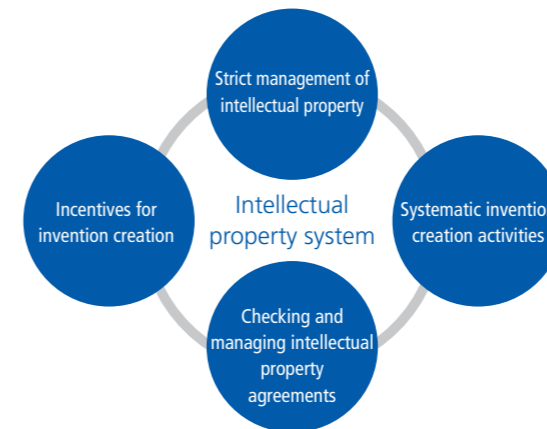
Strict management of intellectual property

Incentives for invention creation

Intellectual property system

Systematic inventio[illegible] creation activities

Checking and managing intellectual property agreements